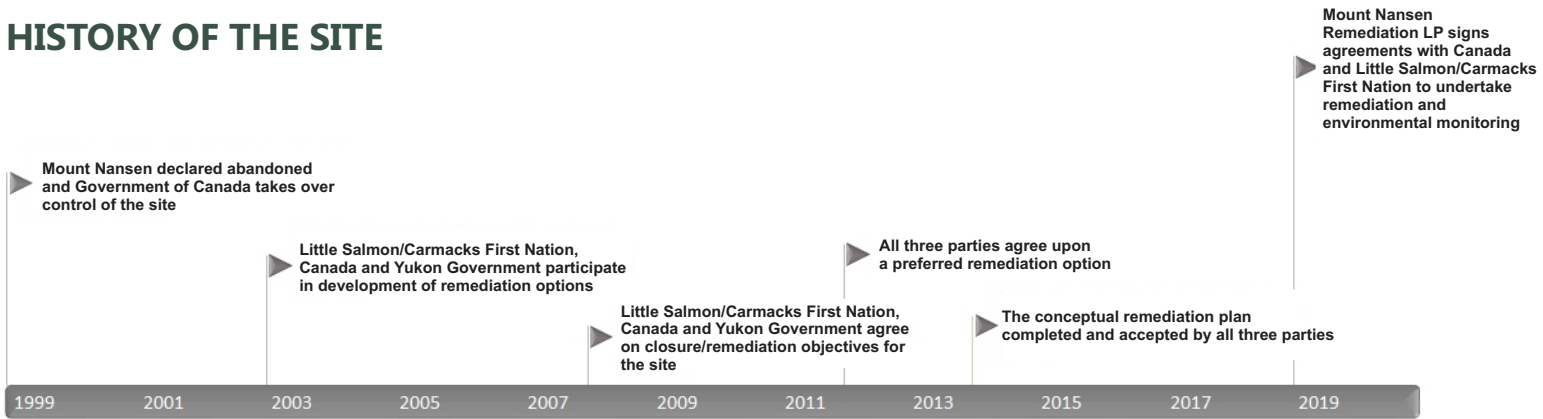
HISTORY OF THE SITE

Mount Nansen Remediation LP signs agreements with Canada and Little Salmon/Carmacks First Nation to undertake remediation and environmental monitoring

Mount Nansen declared abandoned and Government of Canada takes over control of the site

Little Salmon/Carmacks First Nation, Canada and Yukon Government participate in development of remediation options

All three parties agree upon a preferred remediation option

Little Salmon/Carmacks First Nation, Canada and Yukon Government agree on closure/remediation objectives for the site

The conceptual remediation plan completed and accepted by all three parties

1999 2001 2003 2005 2007 2009 2011 2013 2015 2017 2019